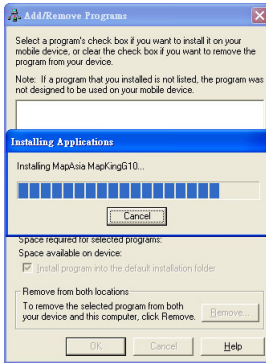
Add/Remove Programs

Select a program's check box if you want to install it on your mobile device, or clear the check box if you want to remove the program from your device.

Note: If a program that you installed is not listed, the program was not designed to be used on your mobile device.

Installing Applications

Installing MapAsia MapKingG10...

Cancel

Space required for selected programs:

Space available on device:

Install program into the default installation folder

Remove from both locations

To remove the selected program from both your device and this computer, click Remove.

Remove...

OK

Cancel

Help